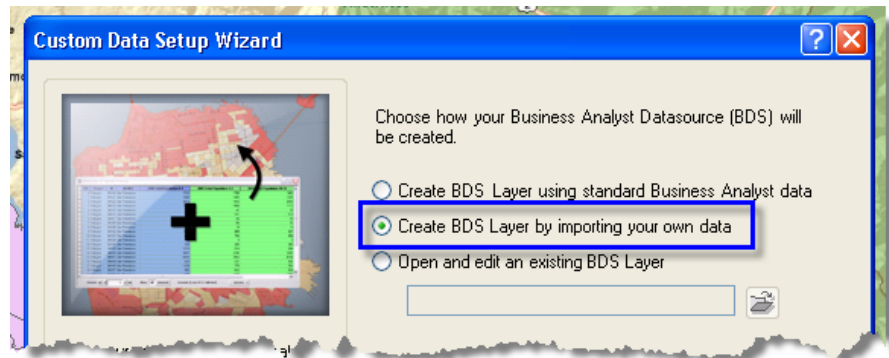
Custom Data Setup Wizard

Choose how your Business Analyst Datasource (BDS) will be created.

Create BDS Layer using standard Business Analyst data

Create BDS Layer by importing your own data

Open and edit an existing BDS Layer